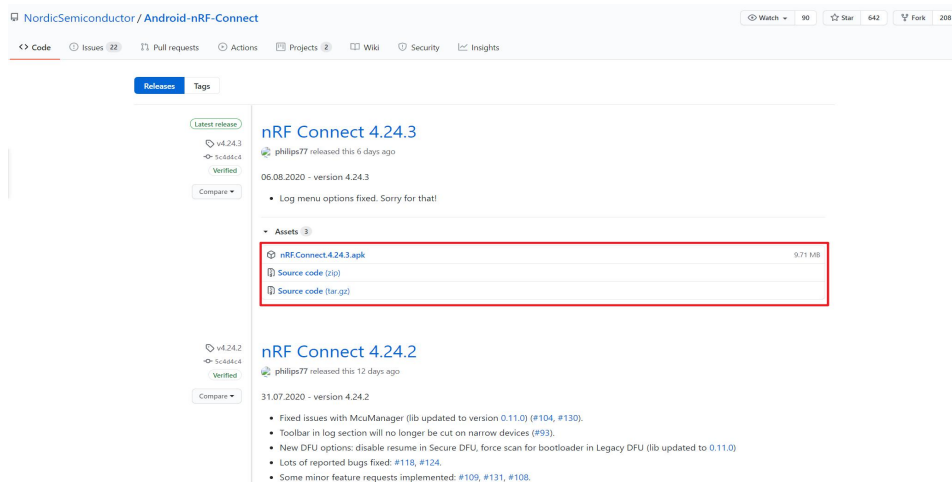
NordicSemiconductor / Android-nRF-Connect

Watch 90 Star 642 Fork 208

Code Issues 22 Pull requests Actions Projects 2 Wiki Security Insights

Releases Tags

Latest release
v4.24.3
5c4d4c4
Verified
Compare

nRF Connect 4.24.3

philips77 released this 6 days ago

06.08.2020 - version 4.24.3

• Log menu options fixed. Sorry for that!

Assets 3

nRF.Connect.4.24.3.apk 9.71 MB
Source code (zip)
Source code (tar.gz)

v4.24.2
5c4d4c4
Verified
Compare

nRF Connect 4.24.2

philips77 released this 12 days ago

31.07.2020 - version 4.24.2

• Fixed issues with McuManager (lib updated to version 0.11.0) (#104, #130).
• Toolbar in log section will no longer be cut on narrow devices (#93).
• New DFU options: disable resume in Secure DFU, force scan for bootloader in Legacy DFU (lib updated to 0.11.0)
• Lots of reported bugs fixed: #118, #124.
• Some minor feature requests implemented: #109, #131, #108.